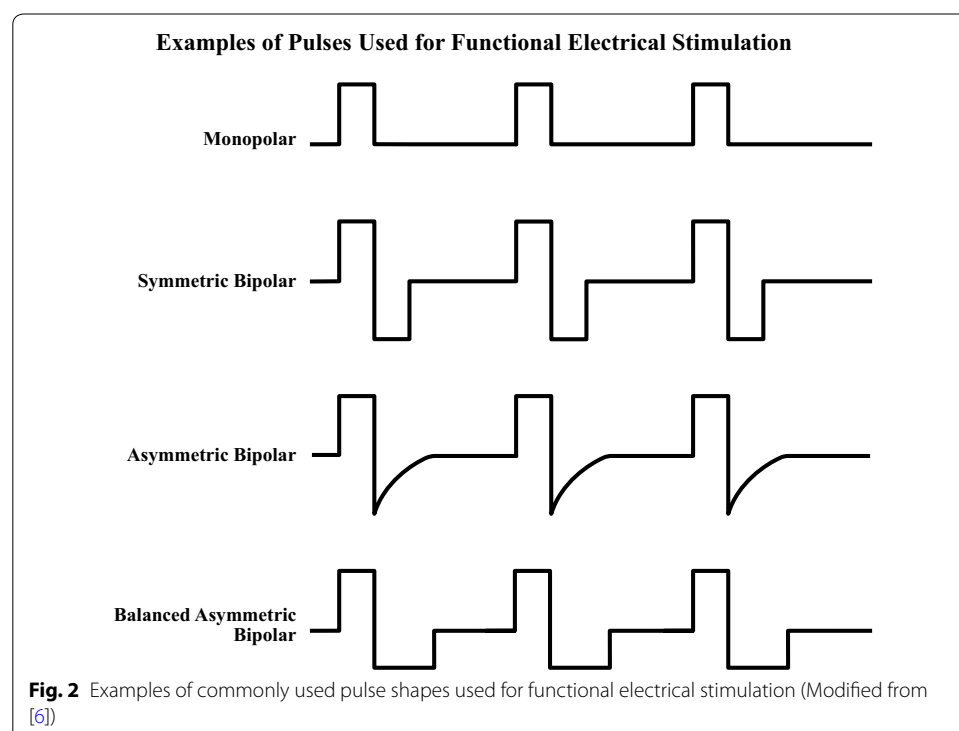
Examples of Pulses Used for Functional Electrical Stimulation

Monopolar

Symmetric Bipolar

Asymmetric Bipolar

Balanced Asymmetric Bipolar

**Fig. 2** Examples of commonly used pulse shapes used for functional electrical stimulation (Modified from [6])